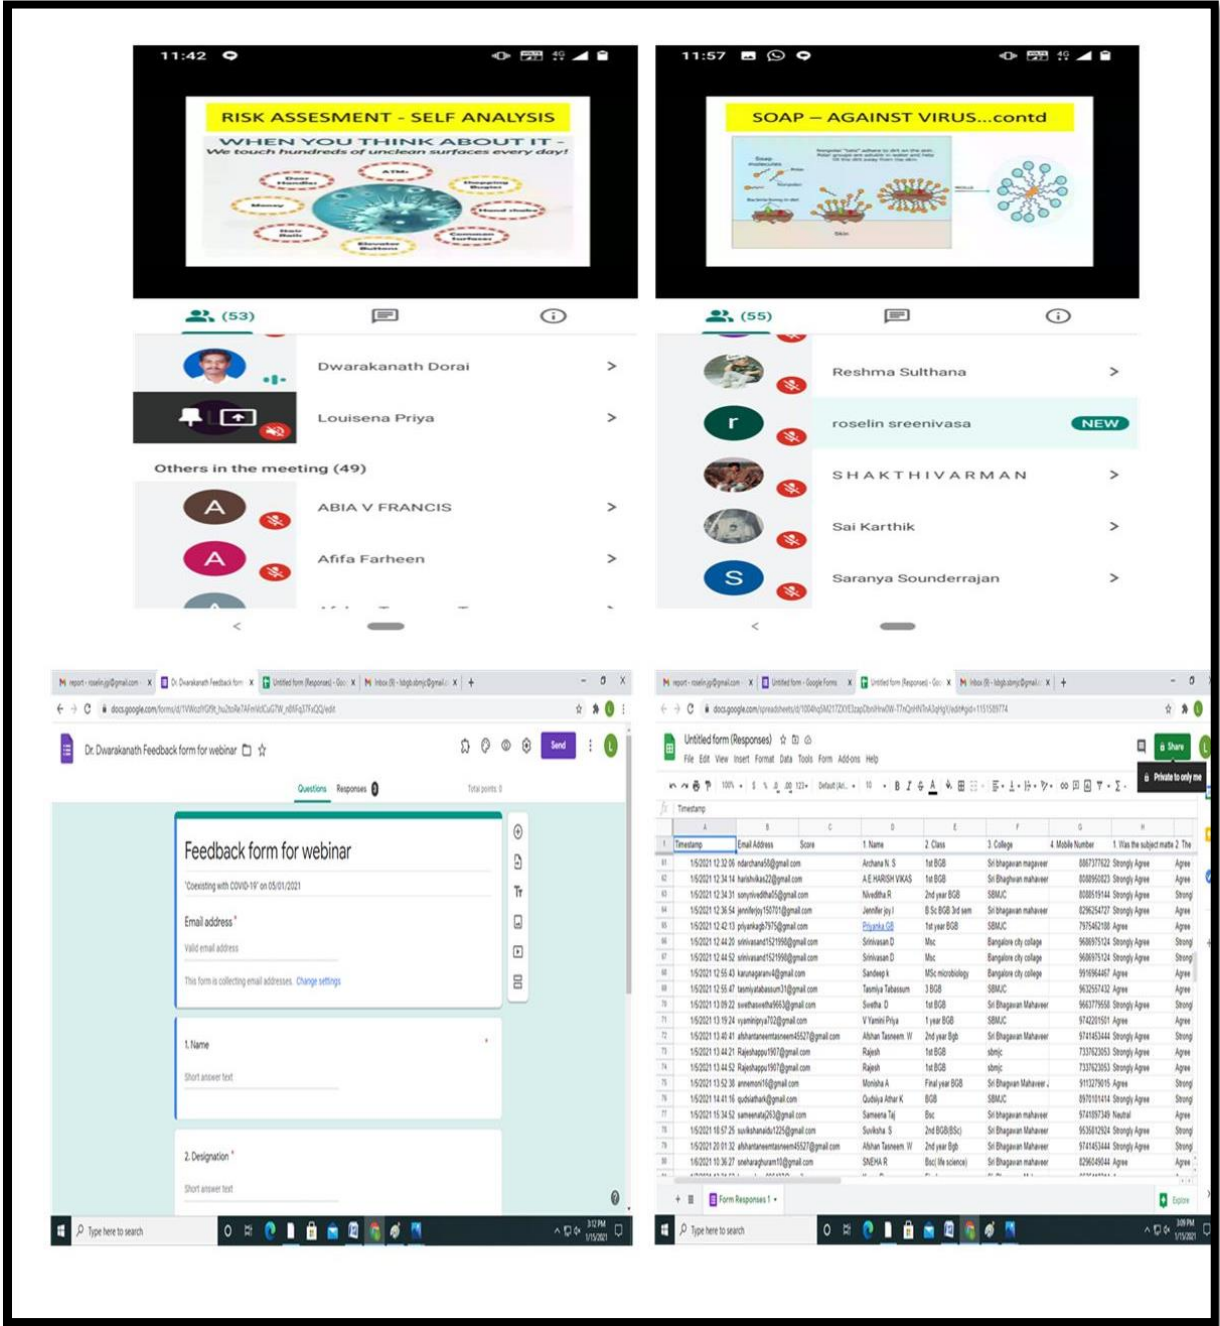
11:42

RISK ASSESMENT - SELF ANALYSIS
WHEN YOU THINK ABOUT IT -
We touch hundreds of unclean surfaces every day!

(53)

Dwarakanath Dorai

Louisena Priya

Others in the meeting (49)

ABIA V FRANCIS

Afifa Farheen

11:57

SOAP – AGAINST VIRUS...contd

(55)

Reshma Sulthana

roselin sreenivasa NEW

SHAKTHIVARMAN

Sai Karthik

Saranya Sounderrajan

Dr. Dwarakanath Feedback form for webinar

Questions Responses

Send

Feedback form for webinar

"Coexisting with COVID-19" on 05/01/2021

Email address *

Valid email address

This form is collecting email addresses. Change settings

1. Name *

Short answer text

2. Designation *

Short answer text

Type here to search

Untitled form (Responses)

File Edit View Insert Format Data Tools Form Add-ons Help

Share

Timestamp

| Timestamp | Email Address | Score | 1. Name | 2. Class | 3. College | 4. Mobile Number | 1. Was the subject matte | 2. The |
|---|---|---|---|---|---|---|---|---|
| 1/5/2021 12:32:06 | ndarchana55@gmail.com | | Archana N. S | 1st BGB | Sri bhagavan magaveer | | Strongly Agree | Agree |
| 1/5/2021 12:34:14 | harishvikas22@gmail.com | | A.E.HARISH VIKAS | 1st BGB | Sri Bhaghvan mahaveer | | Strongly Agree | Agree |
| 1/5/2021 12:34:31 | sonyniveditha05@gmail.com | | Nivedtha R | 2nd year BGB | SBMJC | | Strongly Agree | Strongl |
| 1/5/2021 12:36:54 | jenniferjoy15070@gmail.com | | Jennifer joy I | B.Sc BGB 3rd sem | Sri bhagavan mahaveer | | Strongly Agree | Agree |
| 1/5/2021 12:42:13 | priyankagb7975@gmail.com | | Priyanka GB | 1st year BGB | SBMJC | | Agree | Agree |
| 1/5/2021 12:44:20 | srinivasand1521998@gmail.com | | Srinivasan D | Msc | Bangalore city collage | | Strongly Agree | Strongl |
| 1/5/2021 12:44:52 | srinivasand1521998@gmail.com | | Srinivasan D | Msc | Bangalore city collage | | Strongly Agree | Strongl |
| 1/5/2021 12:55:43 | karunagaran4@gmail.com | | Sandeep k | MSc microbiology | Bangalore city college | | Agree | Agree |
| 1/5/2021 12:55:47 | tasmiyatabassum31@gmail.com | | Tasmiya Tabassum | 3 BGB | SBMJC | | Agree | Agree |
| 1/5/2021 13:09:22 | swethaswetha9663@gmail.com | | Swetha. D | 1st BGB | Sri Bhagavan Mahaveer | | Agree | Strongl |
| 1/5/2021 13:19:24 | vyaminipriya702@gmail.com | | V Yamini Priya | 1 year BGB | SBMJC | | Agree | Agree |
| 1/5/2021 13:40:41 | afshantaneemtasneem4552?@gmail.com | | Afshan Tasneem. W | 2nd year Bgb | Sri Bhagavan Mahaveer | | Strongly Agree | Strongl |
| 1/5/2021 13:44:21 | Rajeshappu1907@gmail.com | | Rajesh | 1st BGB | sbmjc | | Strongly Agree | Agree |
| 1/5/2021 13:44:52 | Rajeshappu1907@gmail.com | | Rajesh | 1st BGB | sbmjc | | Strongly Agree | Agree |
| 1/5/2021 13:52:38 | annemoni16@gmail.com | | Monisha A | Final year BGB | Sri Bhagvan Maheveer | | Agree | Strongl |
| 1/5/2021 14:41:16 | qudsiathark@gmail.com | | Qudsiya Athar K | BGB | SBMJC | | Strongly Agree | Agree |
| 1/5/2021 15:34:52 | sameenataj263@gmail.com | | Sameena Taj | Bsc | Sri bhagavan mahaveer | | Neutral | Agree |
| 1/5/2021 18:57:25 | suvikshanaidu1225@gmail.com | | Suviksha. S | 2nd BGB(BSc) | Sri Bhagavan Mahaveer | | Strongly Agree | Agree |
| 1/5/2021 20:01:32 | afshantaneemtasneem4552?@gmail.com | | Afshan Tasneem. W | 2nd year Bgb | Sri Bhagavan Mahaveer | | Strongly Agree | Strongl |
| 1/6/2021 10:36:27 | sneharaghuram10@gmail.com | | SNEHA R | Bsc( life science) | Sri bhagavan mahaveer | | Agree | Agree |

Form Responses 1

Explore

Type here to search